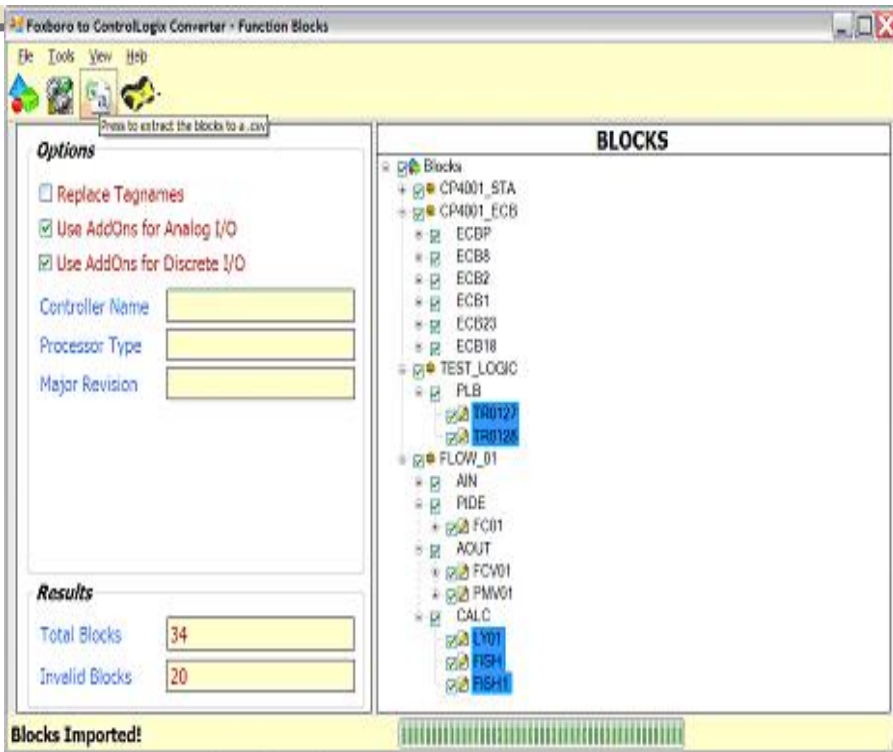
Foxboro to ControlLogix Converter - Function Blocks

File Tools View Help

Press to extract the blocks to a .csv

Options

☐ Replace Tagnames

☑ Use AddOns for Analog I/O

☑ Use AddOns for Discrete I/O

Controller Name

Processor Type

Major Revision

Results

Total Blocks 34

Invalid Blocks 20

BLOCKS

Blocks
CP4001_STA
CP4001_ECB
ECBP
ECB8
ECB2
ECB1
ECB23
ECB18
TEST_LOGIC
PLB
TR0127
TR0128
FLOW_01
AIN
PIDE
FC01
AOUT
FCV01
PMV01
CALC
LY01
FISH
FISH1

Blocks Imported!